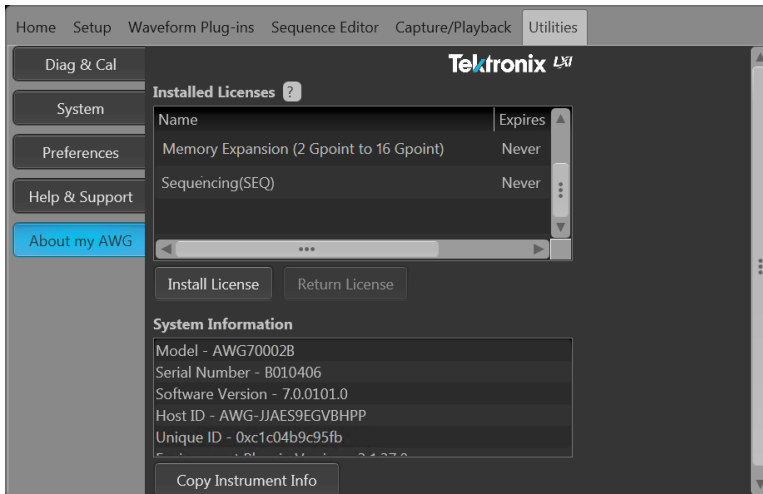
Home Setup Waveform Plug-ins Sequence Editor Capture/Playback Utilities

Diag & Cal

System

Preferences

Help & Support

About my AWG

Tektronix LXI

Installed Licenses ?

| Name | Expires |
|---|---|
| Memory Expansion (2 Gpoint to 16 Gpoint) | Never |
| Sequencing(SEQ) | Never |

Install License Return License

System Information

Model - AWG70002B
Serial Number - B010406
Software Version - 7.0.0101.0
Host ID - AWG-JJAES9EGVBHPP
Unique ID - 0xc1c04b9c95fb
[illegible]

Copy Instrument Info